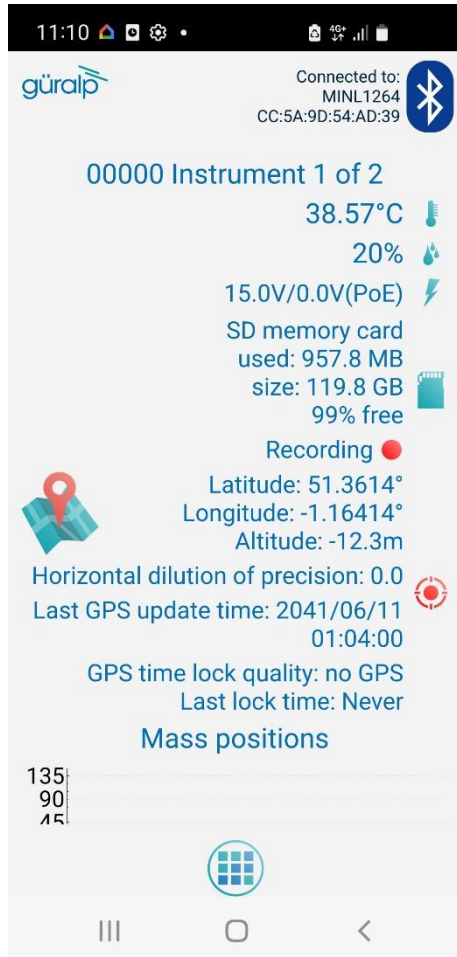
11:10

4G+

güralp

Connected to:
MINL1264
CC:5A:9D:54:AD:39

00000 Instrument 1 of 2

38.57°C

20%

15.0V/0.0V(PoE)

SD memory card
used: 957.8 MB
size: 119.8 GB
99% free

Recording

Latitude: 51.3614°
Longitude: -1.16414°
Altitude: -12.3m

Horizontal dilution of precision: 0.0

Last GPS update time: 2041/06/11 01:04:00

GPS time lock quality: no GPS
Last lock time: Never

Mass positions

135
90
45